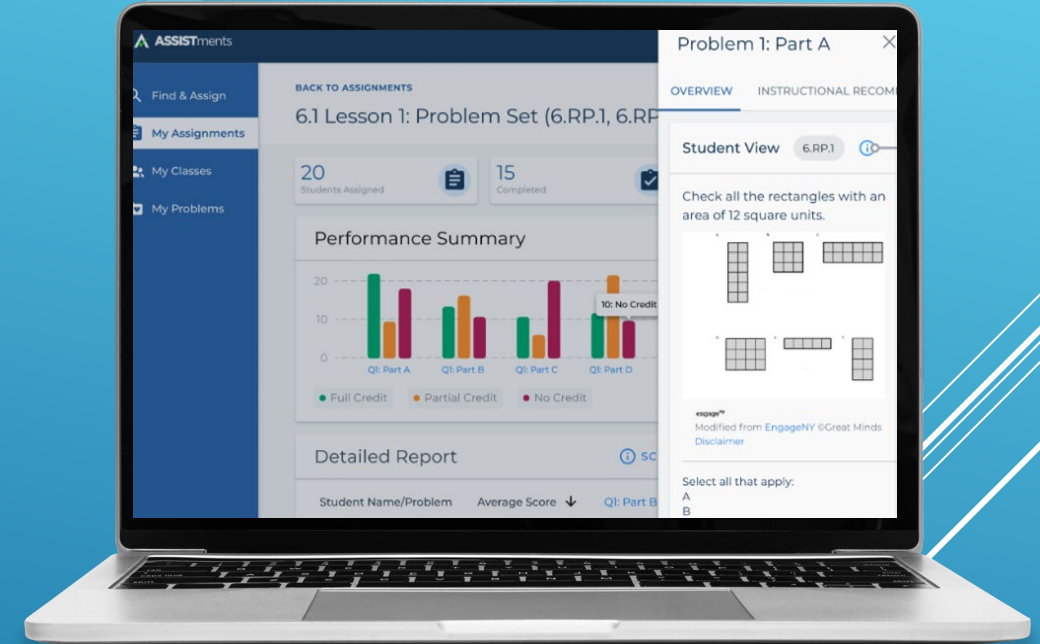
ASSISTments

Find & Assign
My Assignments
My Classes
My Problems

BACK TO ASSIGNMENTS
6.1 Lesson 1: Problem Set (6.RP.1, 6.RP

20
Students Assigned

15
Completed

Performance Summary

20
10
0

10: No Credit

Q1: Part A
Q1: Part B
Q1: Part C
Q1: Part D

Full Credit
Partial Credit
No Credit

Detailed Report

Student Name/Problem
Average Score
Q1: Part B

Problem 1: Part A

OVERVIEW
INSTRUCTIONAL RECOM

Student View
6.RP.1

Check all the rectangles with an area of 12 square units.

engage
Modified from EngageNY ©Great Minds
Disclaimer

Select all that apply:
A
B